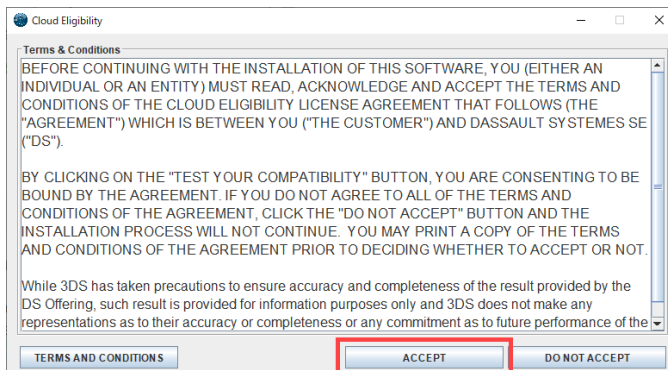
Cloud Eligibility

Terms & Conditions

BEFORE CONTINUING WITH THE INSTALLATION OF THIS SOFTWARE, YOU (EITHER AN INDIVIDUAL OR AN ENTITY) MUST READ, ACKNOWLEDGE AND ACCEPT THE TERMS AND CONDITIONS OF THE CLOUD ELIGIBILITY LICENSE AGREEMENT THAT FOLLOWS (THE "AGREEMENT") WHICH IS BETWEEN YOU ("THE CUSTOMER") AND DASSAULT SYSTEMES SE ("DS").

BY CLICKING ON THE "TEST YOUR COMPATIBILITY" BUTTON, YOU ARE CONSENTING TO BE BOUND BY THE AGREEMENT. IF YOU DO NOT AGREE TO ALL OF THE TERMS AND CONDITIONS OF THE AGREEMENT, CLICK THE "DO NOT ACCEPT" BUTTON AND THE INSTALLATION PROCESS WILL NOT CONTINUE. YOU MAY PRINT A COPY OF THE TERMS AND CONDITIONS OF THE AGREEMENT PRIOR TO DECIDING WHETHER TO ACCEPT OR NOT.

While 3DS has taken precautions to ensure accuracy and completeness of the result provided by the DS Offering, such result is provided for information purposes only and 3DS does not make any representations as to their accuracy or completeness or any commitment as to future performance of the

TERMS AND CONDITIONS

ACCEPT

DO NOT ACCEPT